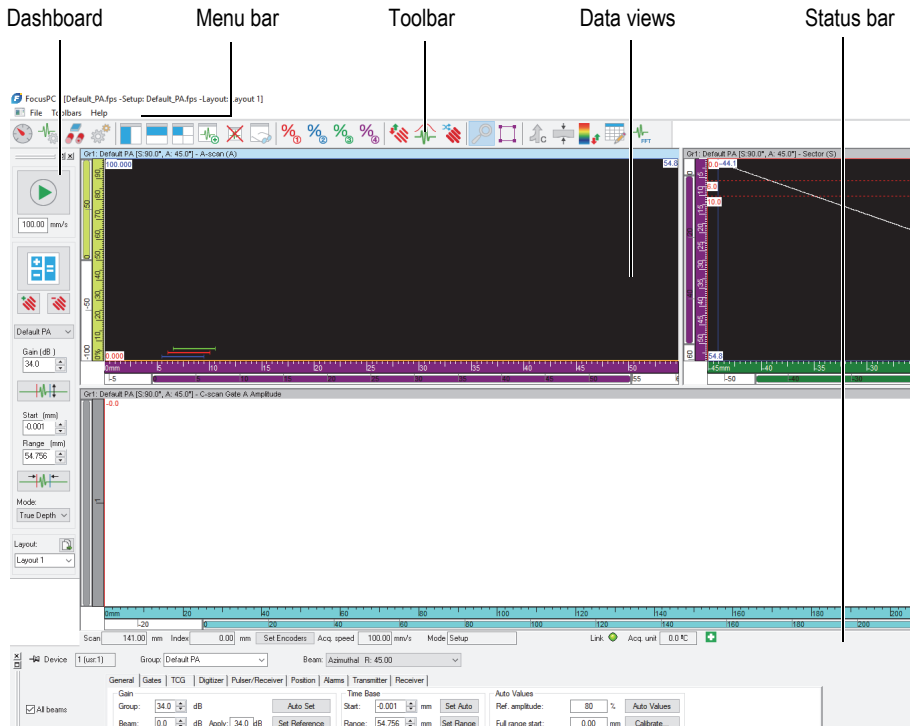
Dashboard Menu bar Toolbar Data views Status bar

FocusPC [Default_PA.fps -Setup: Default_PA.fps -Layout: Layout 1]

File Toolbars Help

Gr1: Default PA [S:90.0°, A: 45.0°] - A-scan (A)

100.000

54.8

0.000

0mm 5 10 15 20 25 30 35 40 45 50

-5 0 5 10 15 20 25 30 35 40 45 50 55

Gr1: Default PA [S:90.0°, A: 45.0°] - Sector (S)

0.0 -44.1

5.0

10.0

54.8

-45mm -40 -35 -30

-50 -40 -30

100.00 mm/s

Default PA

Gain (dB)

34.0

Start (mm)

-0.001

Range (mm)

54.756

Mode:

True Depth

Layout:

Layout 1

Gr1: Default PA [S:90.0°, A: 45.0°] - C-scan Gate A Amplitude

-0.0

0mm 20 40 60 80 100 120 140 160 180 200

-20 0 20 40 60 80 100 120 140 160 180 200

Scan 141.00 mm Index 0.00 mm Set Encoders Acq. speed 100.00 mm/s Mode Setup Link Acq. unit 0.0 °C

Device 1 (usr:1) Group: Default PA Beam: Azimuthal R: 45.00

General Gates TCG Digitizer Pulser/Receiver Position Alarms Transmitter Receiver

All beams

Gain

Group: 34.0 dB Auto Set

Beam: 0.0 dB Apply: 34.0 dB Set Reference

Time Base

Start: -0.001 mm Set Auto

Range: 54.756 mm Set Range

Auto Values

Ref. amplitude: 80 % Auto Values

Full range start: 0.00 mm Calibrate...